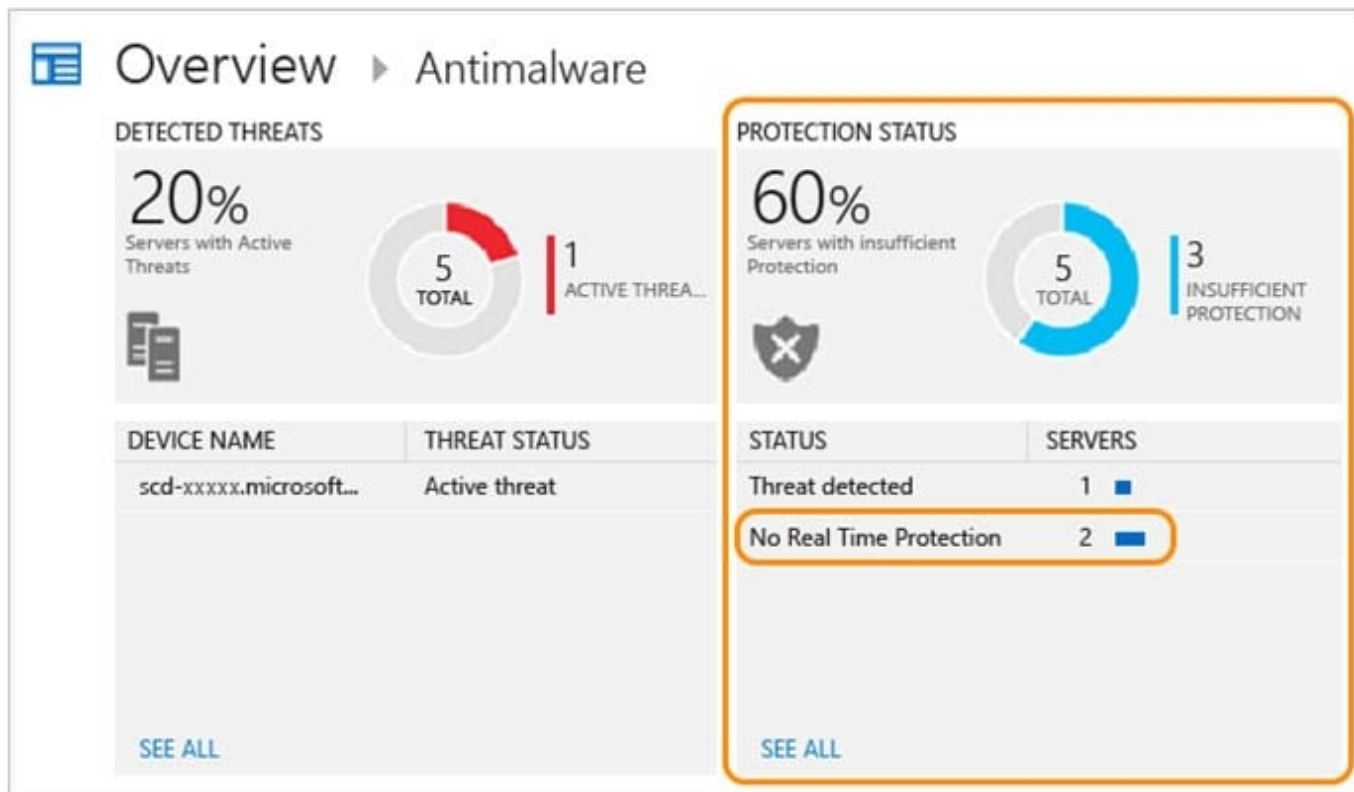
Overview ▸ Antimalware

DETECTED THREATS

20%
Servers with Active Threats

5
TOTAL

1
ACTIVE THREA...

| DEVICE NAME | THREAT STATUS |
|---|---|
| scd-xxxxx.microsoft... | Active threat |

SEE ALL

PROTECTION STATUS

60%
Servers with insufficient Protection

5
TOTAL

3
INSUFFICIENT PROTECTION

| STATUS | SERVERS |
|---|---|
| Threat detected | 1 |
| No Real Time Protection | 2 |

SEE ALL